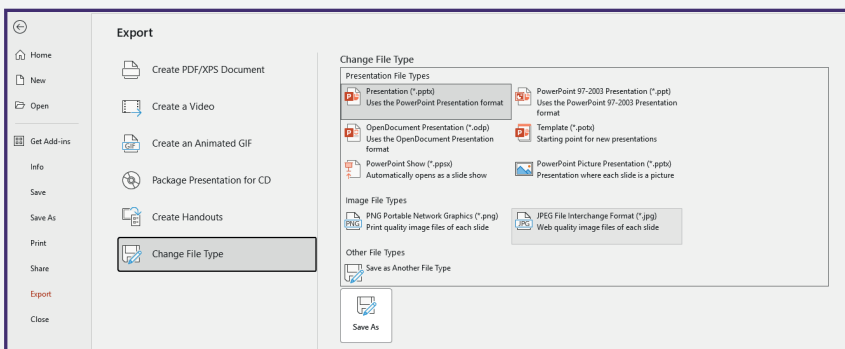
Home
New
Open
Get Add-ins
Info
Save
Save As
Print
Share
Export
Close

Export

Create PDF/XPS Document
Create a Video
Create an Animated GIF
Package Presentation for CD
Create Handouts
Change File Type

Change File Type

Presentation File Types

Presentation (*.pptx)
Uses the PowerPoint Presentation format

PowerPoint 97-2003 Presentation (*.ppt)
Uses the PowerPoint 97-2003 Presentation format

OpenDocument Presentation (*.odp)
Uses the OpenDocument Presentation format

Template (*.potx)
Starting point for new presentations

PowerPoint Show (*.ppsx)
Automatically opens as a slide show

PowerPoint Picture Presentation (*.pptx)
Presentation where each slide is a picture

Image File Types

PNG Portable Network Graphics (*.png)
Print quality image files of each slide

JPEG File Interchange Format (*.jpg)
Web quality image files of each slide

Other File Types

Save as Another File Type

Save As